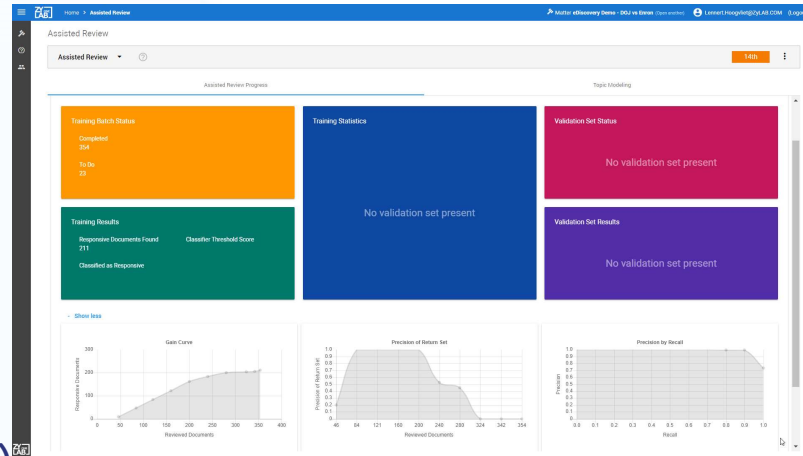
ZyLAB Home > Assisted Review

Matter eDiscovery Demo - DOJ vs Enron (Open another) Lennert.Hoogveld@ZyLAB.COM (Logo

Assisted Review

Assisted Review ▾ ⓘ

14th ⋮

Assisted Review Progress

Topic Modeling

Training Batch Status

Completed
354

To Do
23

Training Statistics

No validation set present

Validation Set Status

No validation set present

Training Results

Responsive Documents Found
211

Classifier Threshold Score

Classified as Responsive

Validation Set Results

No validation set present

– Show less

Gain Curve

Responsive Documents

300
200
100
0

0 50 100 150 200 250 300 350 400

Reviewed Documents

Precision of Return Set

Precision of Return Set

1.0 0.9 0.8 0.7 0.6 0.5 0.4 0.3 0.2 0.1 0.

46 84 121 160 200 240 280 324 342 354

Reviewed Documents

Precision by Recall

Precision

1.0 0.9 0.8 0.7 0.6 0.5 0.4 0.3 0.2 0.1 0.

0.0 0.1 0.2 0.3 0.4 0.5 0.6 0.7 0.8 0.9 1.0

Recall